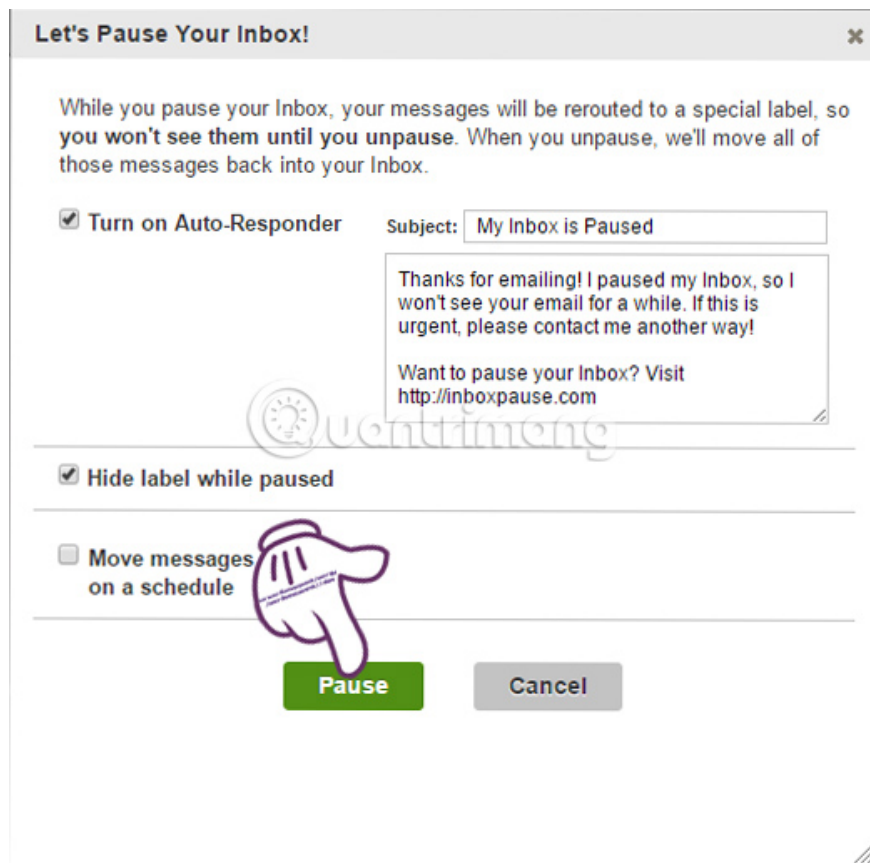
Let's Pause Your Inbox!

×

While you pause your Inbox, your messages will be rerouted to a special label, so **you won't see them until you unpause**. When you unpause, we'll move all of those messages back into your Inbox.

Turn on Auto-Responder

Subject: My Inbox is Paused

Thanks for emailing! I paused my Inbox, so I won't see your email for a while. If this is urgent, please contact me another way!

Want to pause your Inbox? Visit http://inboxpause.com

Quantrimang

Hide label while paused

Move messages on a schedule

Pause

Cancel